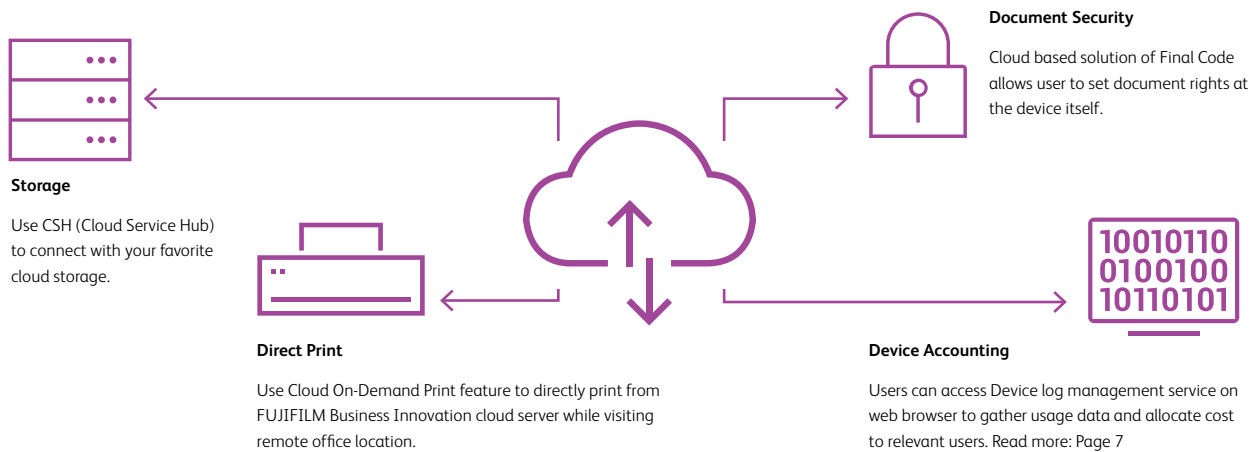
Document Security

Cloud based solution of Final Code allows user to set document rights at the device itself.

Storage

Use CSH (Cloud Service Hub) to connect with your favorite cloud storage.

10010110
0100100
10110101

Direct Print

Use Cloud On-Demand Print feature to directly print from FUJIFILM Business Innovation cloud server while visiting remote office location.

Device Accounting

Users can access Device log management service on web browser to gather usage data and allocate cost to relevant users. Read more: Page 7